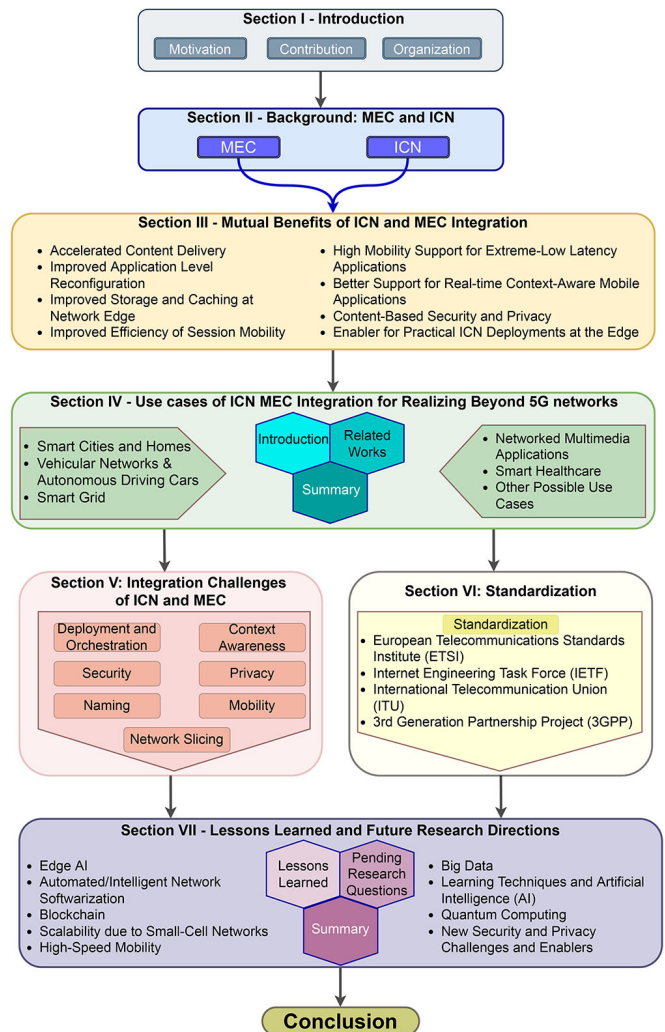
Section I - Introduction

Motivation

Contribution

Organization

Section II - Background: MEC and ICN

MEC

ICN

Section III - Mutual Benefits of ICN and MEC Integration

- Accelerated Content Delivery
- Improved Application Level Reconfiguration
- Improved Storage and Caching at Network Edge
- Improved Efficiency of Session Mobility

- High Mobility Support for Extreme-Low Latency Applications
- Better Support for Real-time Context-Aware Mobile Applications
- Content-Based Security and Privacy
- Enabler for Practical ICN Deployments at the Edge

Section IV - Use cases of ICN MEC Integration for Realizing Beyond 5G networks

- Smart Cities and Homes
- Vehicular Networks & Autonomous Driving Cars
- Smart Grid

Introduction

Related Works

Summary

- Networked Multimedia Applications
- Smart Healthcare
- Other Possible Use Cases

Section V: Integration Challenges of ICN and MEC

Deployment and Orchestration

Context Awareness

Security

Privacy

Naming

Mobility

Network Slicing

Section VI: Standardization

Standardization

- European Telecommunications Standards Institute (ETSI)
- Internet Engineering Task Force (IETF)
- International Telecommunication Union (ITU)
- 3rd Generation Partnership Project (3GPP)

Section VII - Lessons Learned and Future Research Directions

- Edge AI
- Automated/Intelligent Network Softwarization
- Blockchain
- Scalability due to Small-Cell Networks
- High-Speed Mobility

Lessons Learned

Pending Research Questions

Summary

- Big Data
- Learning Techniques and Artificial Intelligence (AI)
- Quantum Computing
- New Security and Privacy Challenges and Enablers

Conclusion